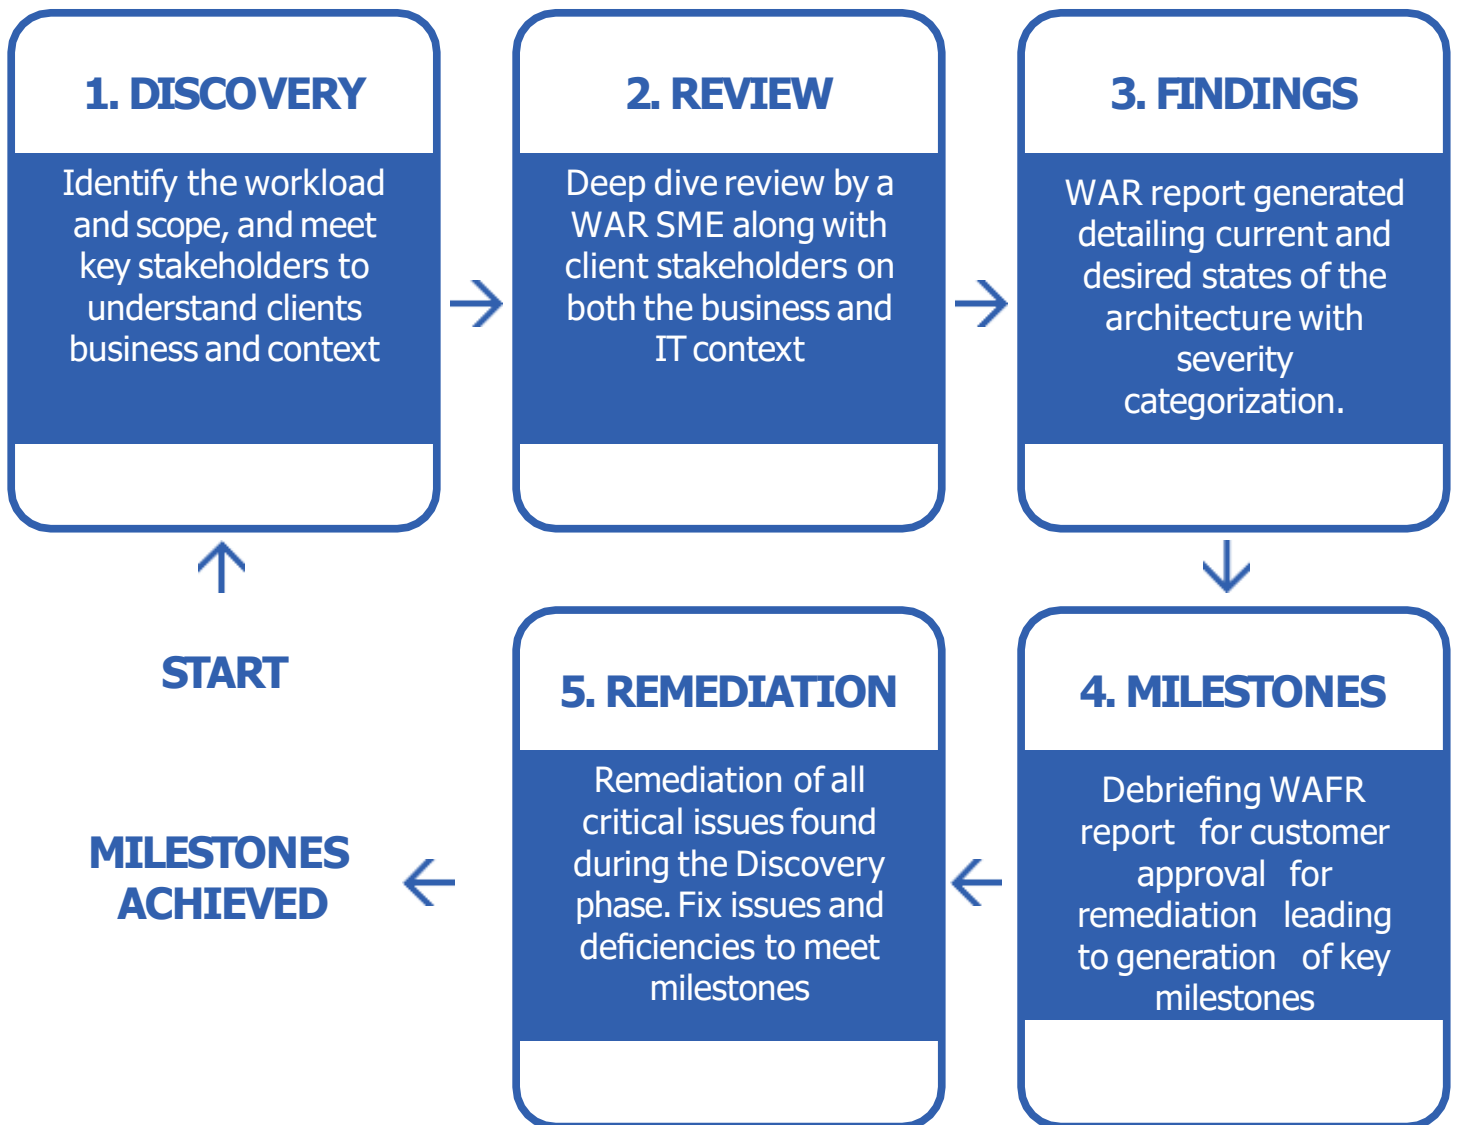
1. DISCOVERY

Identify the workload and scope, and meet key stakeholders to understand clients business and context

2. REVIEW

Deep dive review by a WAR SME along with client stakeholders on both the business and IT context

3. FINDINGS

WAR report generated detailing current and desired states of the architecture with severity categorization.

START

4. MILESTONES

Debriefing WAFR report for customer approval for remediation leading to generation of key milestones

5. REMEDIATION

Remediation of all critical issues found during the Discovery phase. Fix issues and deficiencies to meet milestones

MILESTONES ACHIEVED